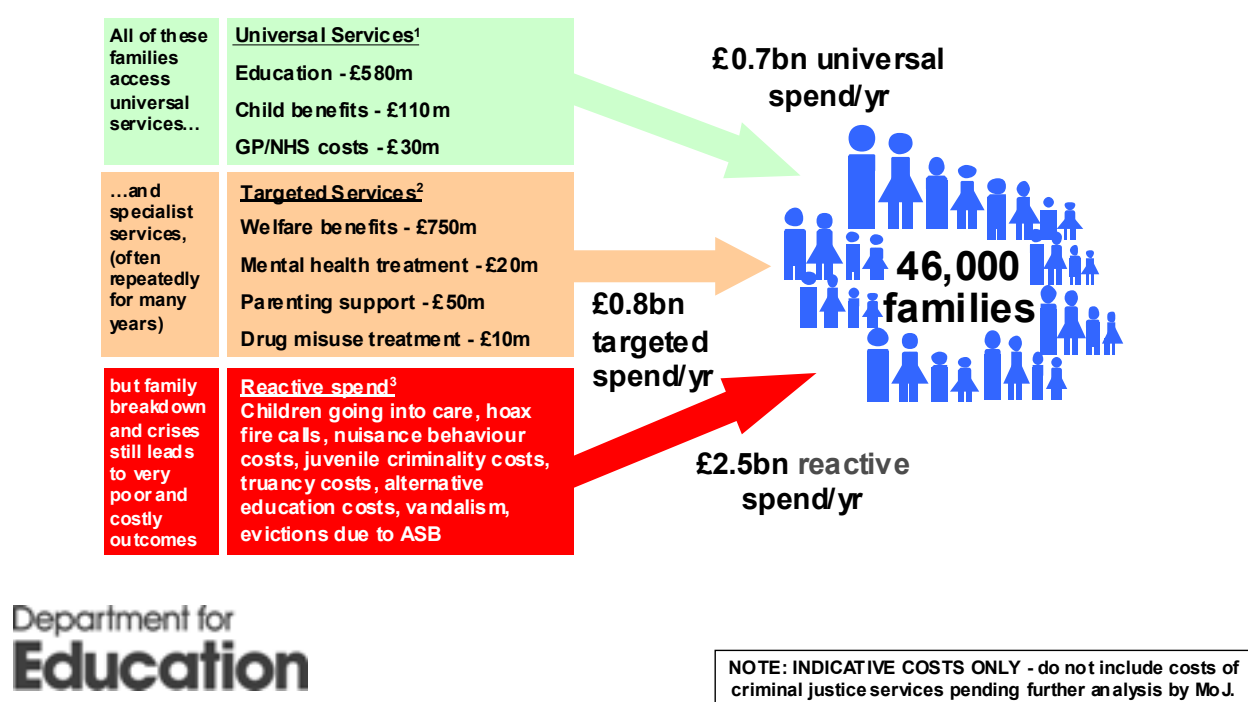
All of these families access universal services…

Universal Services$^1$

Education - £580m

Child benefits - £110m

GP/NHS costs - £30m

…and specialist services, (often repeatedly for many years)

Targeted Services$^2$

Welfare benefits - £750m

Mental health treatment - £20m

Parenting support - £50m

Drug misuse treatment - £10m

but family breakdown and crises still leads to very poor and costly outcomes

Reactive spend$^3$

Children going into care, hoax fire calls, nuisance behaviour costs, juvenile criminality costs, truancy costs, alternative education costs, vandalism, evictions due to ASB

£0.7bn universal spend/yr

£0.8bn targeted spend/yr

£2.5bn reactive spend/yr

46,000 families

Department for Education

NOTE: INDICATIVE COSTS ONLY - do not include costs of criminal justice services pending further analysis by MoJ.